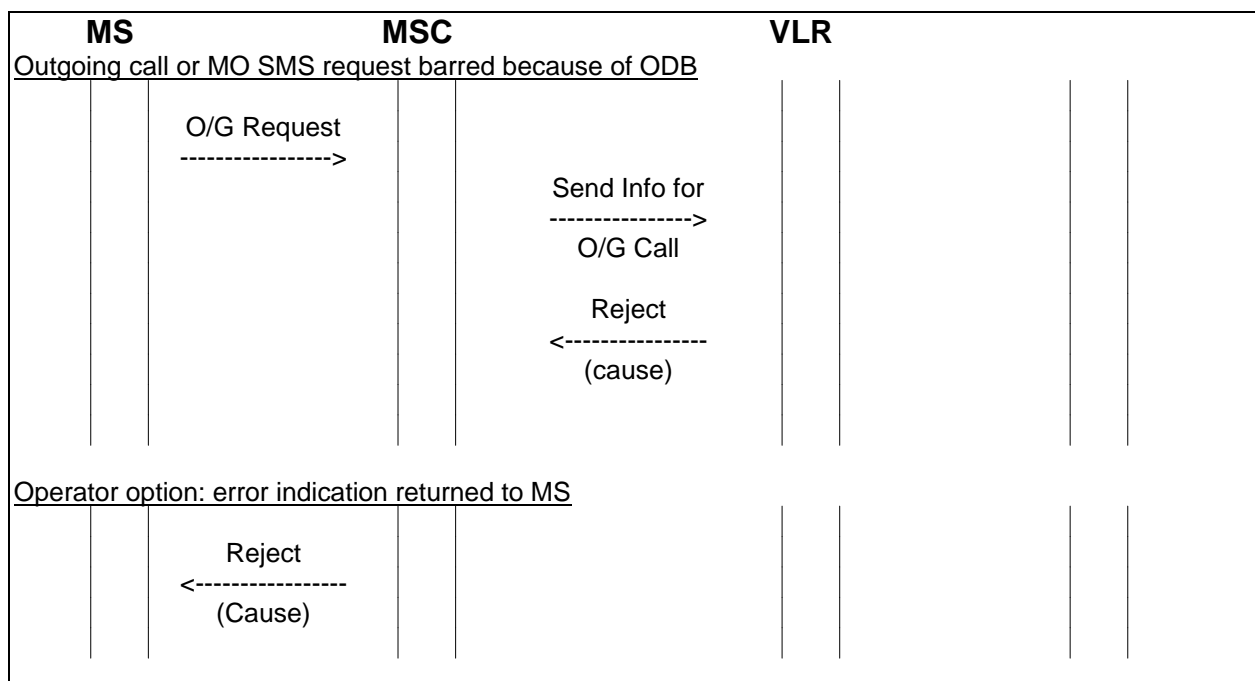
MS MSC VLR

Outgoing call or MO SMS request barred because of ODB

O/G Request
---------------->

Send Info for
--------------->
O/G Call

Reject
<---------------
(cause)

Operator option: error indication returned to MS

Reject
<----------------
(Cause)